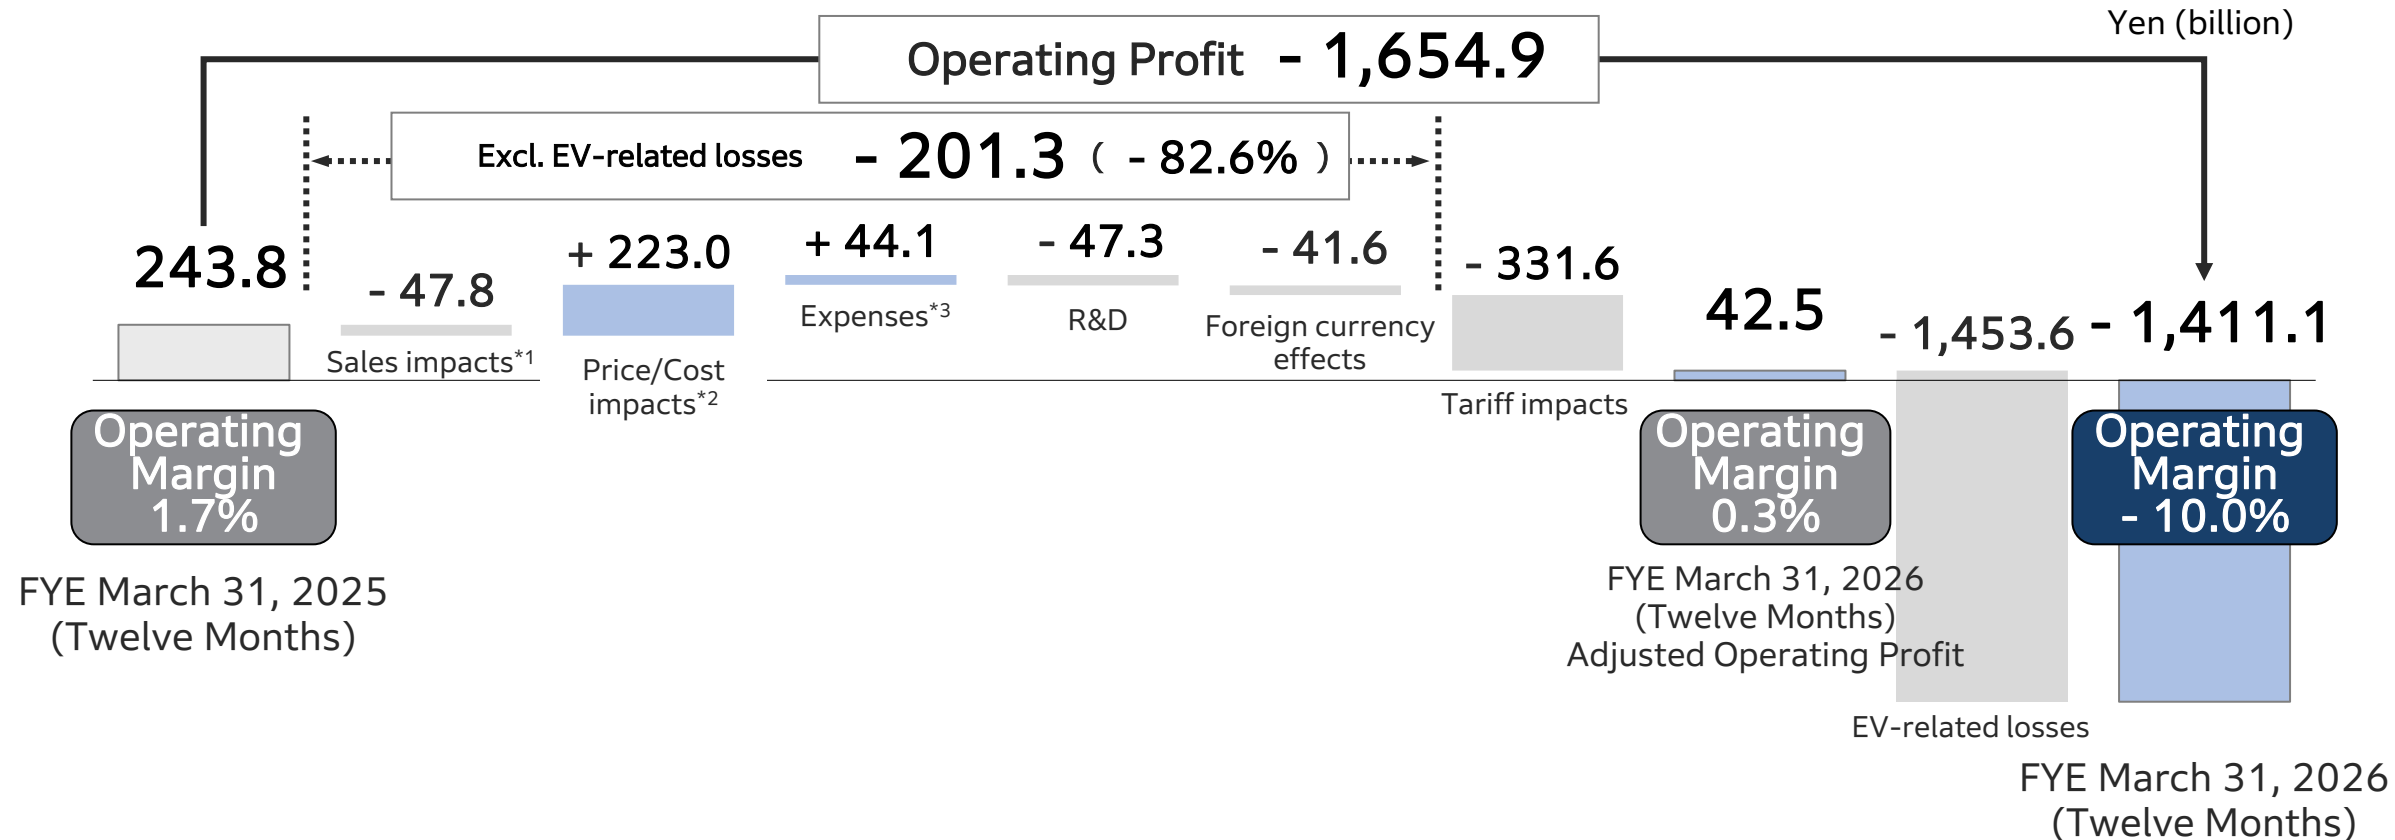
Yen (billion)

Operating Profit - 1,654.9

Excl. EV-related losses - 201.3 ( - 82.6% )

243.8

- 47.8

Sales impacts$^{*1}$

+ 223.0

Price/Cost impacts$^{*2}$

+ 44.1

Expenses$^{*3}$

- 47.3

R&D

- 41.6

Foreign currency effects

- 331.6

Tariff impacts

42.5

- 1,453.6

- 1,411.1

Operating Margin 1.7%

FYE March 31, 2025 (Twelve Months)

Operating Margin 0.3%

FYE March 31, 2026 (Twelve Months) Adjusted Operating Profit

EV-related losses

Operating Margin - 10.0%

FYE March 31, 2026 (Twelve Months)